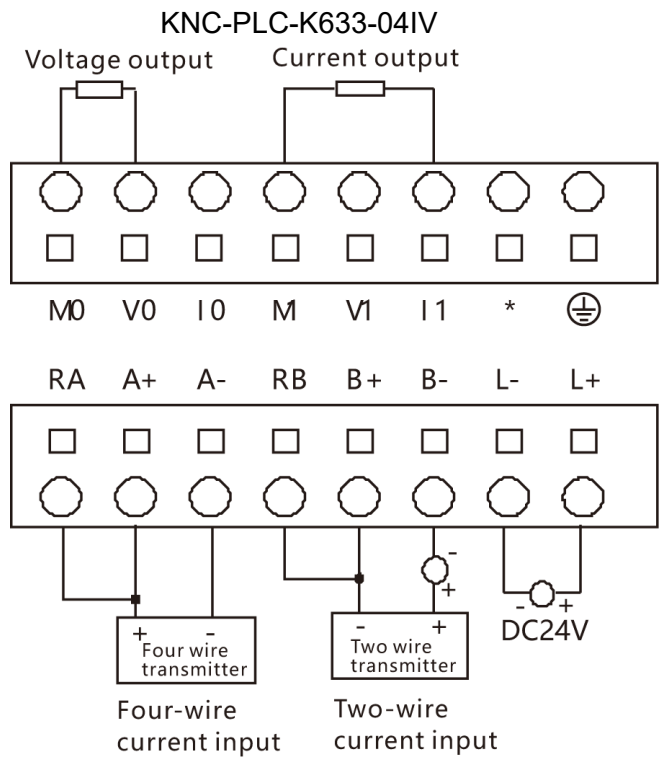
KNC-PLC-K633-04IV

Voltage output

Current output

M0 V0 I0 M1 V1 I1 * ⏚

RA A+ A- RB B+ B- L- L+

-
+

- +
DC24V

+ -
Four wire
transmitter

- +
Two wire
transmitter

Four-wire
current input

Two-wire
current input